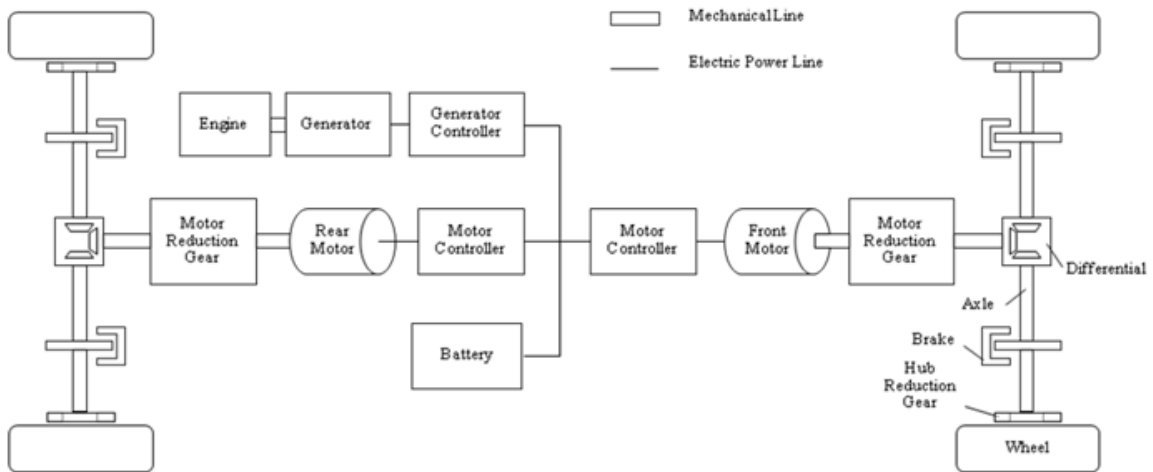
MechanicalLine

Electric Power Line

Engine

Generator

Generator Controller

Motor Reduction Gear

Rear Motor

Motor Controller

Motor Controller

Front Motor

Motor Reduction Gear

Differential

Axle

Battery

Brake

Hub Reduction Gear

Wheel